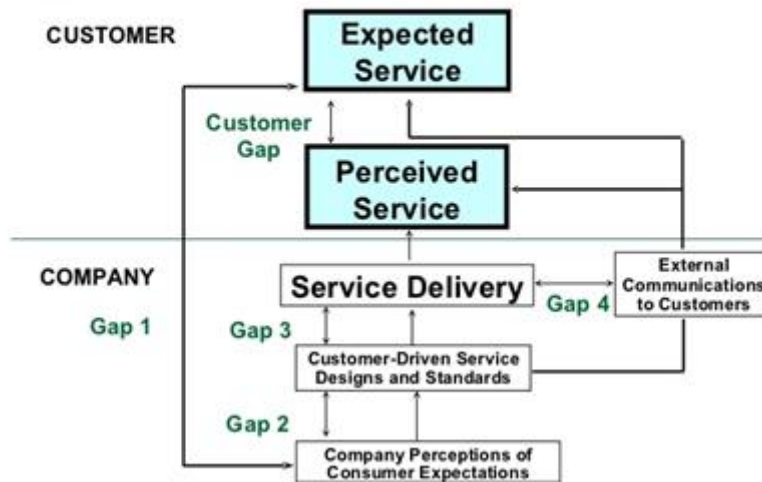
CUSTOMER

Expected Service

Customer Gap

Perceived Service

COMPANY

Service Delivery

External Communications to Customers

Gap 4

Gap 1

Gap 3

Customer-Driven Service Designs and Standards

Gap 2

Company Perceptions of Consumer Expectations